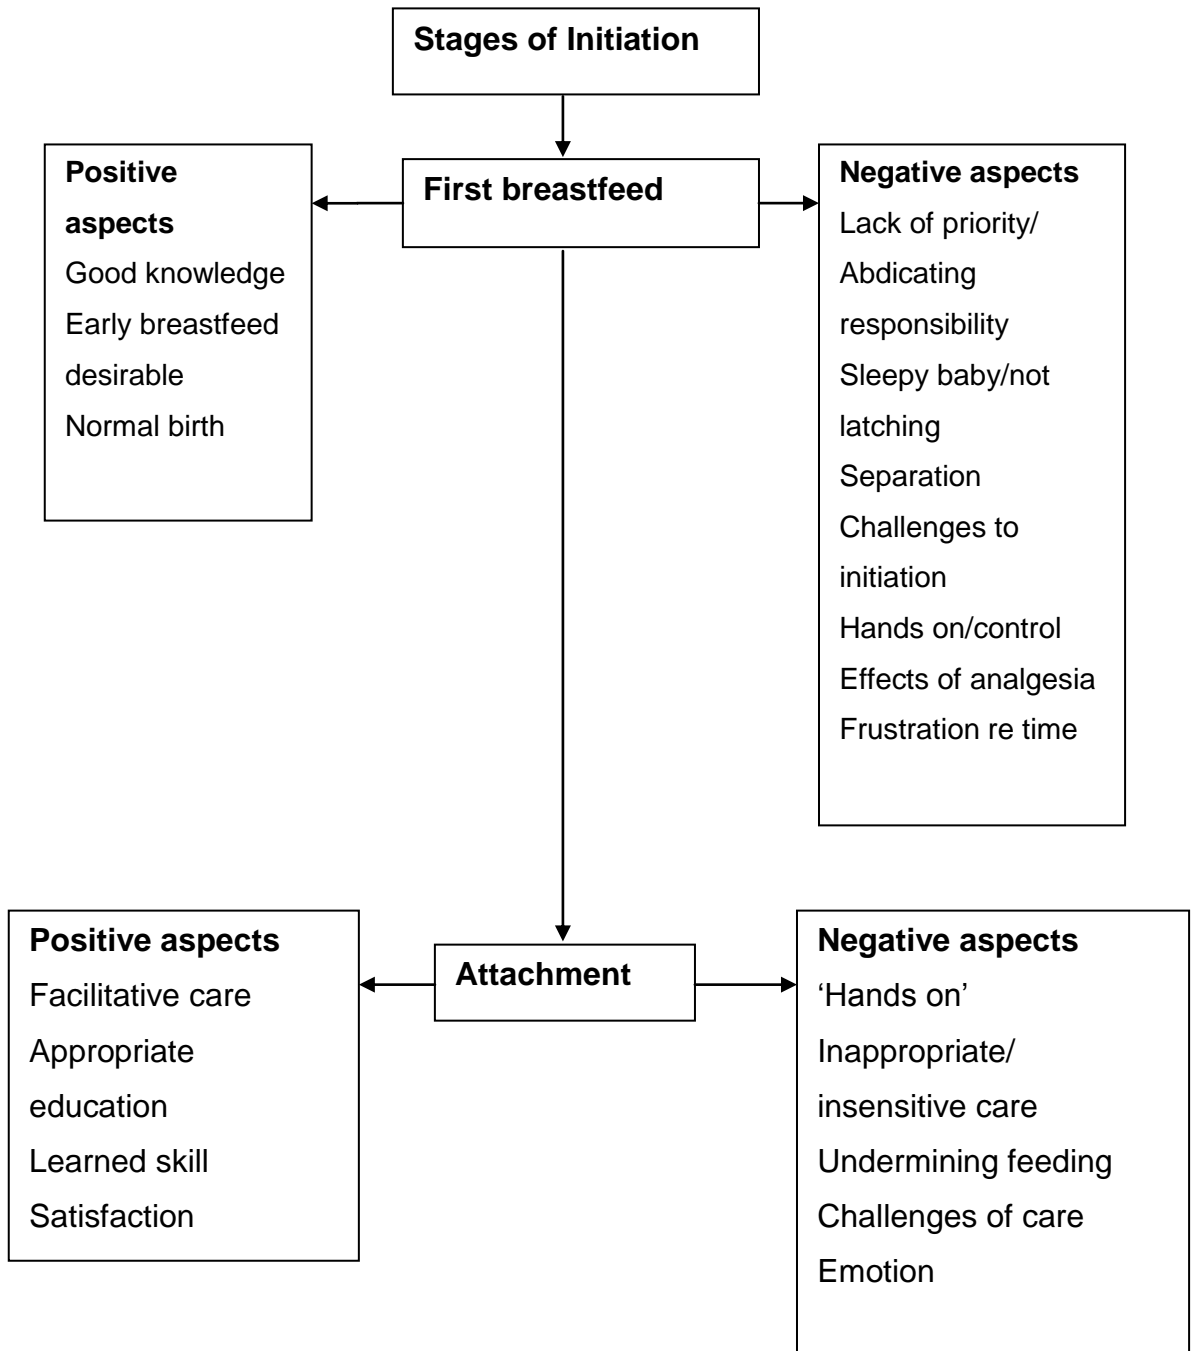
Stages of Initiation

Positive aspects
Good knowledge
Early breastfeed desirable
Normal birth

First breastfeed

Negative aspects
Lack of priority/ Abdicating responsibility
Sleepy baby/not latching
Separation
Challenges to initiation
Hands on/control
Effects of analgesia
Frustration re time

Positive aspects
Facilitative care
Appropriate education
Learned skill
Satisfaction

Attachment

Negative aspects
'Hands on'
Inappropriate/ insensitive care
Undermining feeding
Challenges of care
Emotion